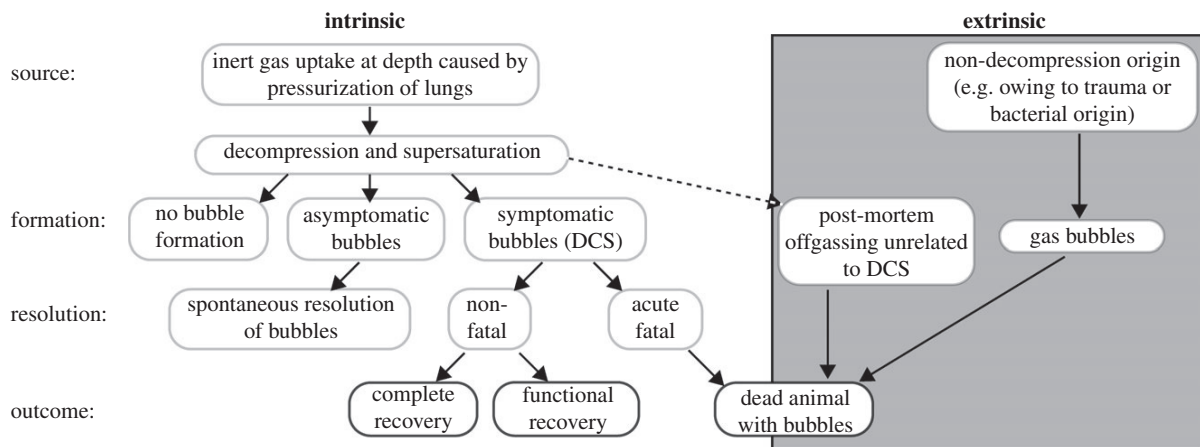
intrinsic

extrinsic

source:

inert gas uptake at depth caused by pressurization of lungs

non-decompression origin (e.g. owing to trauma or bacterial origin)

decompression and supersaturation

formation:

no bubble formation

asymptomatic bubbles

symptomatic bubbles (DCS)

post-mortem offgassing unrelated to DCS

gas bubbles

resolution:

spontaneous resolution of bubbles

non-fatal

acute fatal

outcome:

complete recovery

functional recovery

dead animal with bubbles